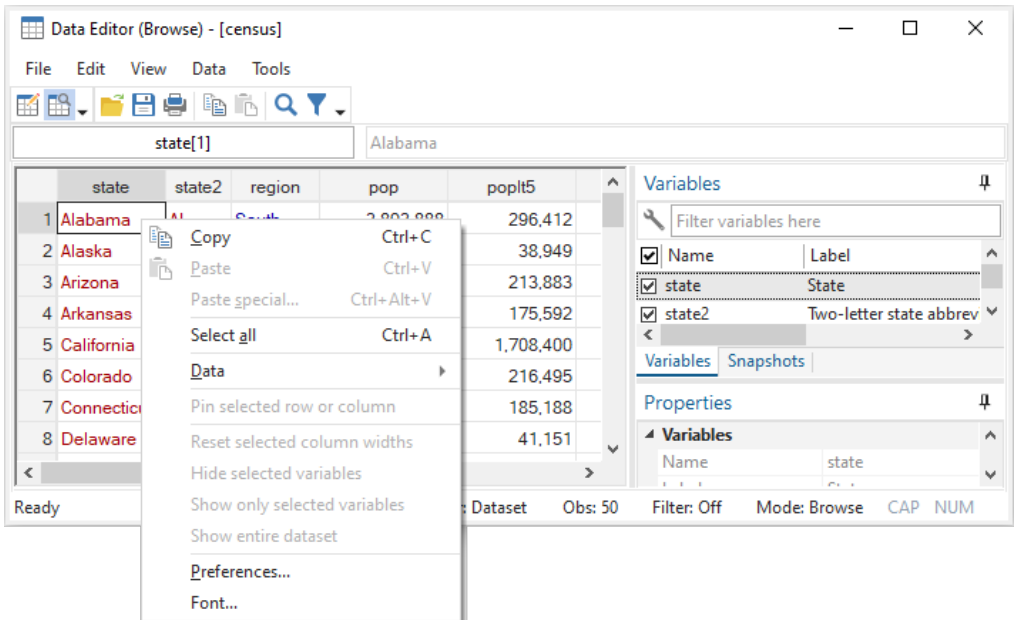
Data Editor (Browse) - [census]

File Edit View Data Tools

state[1] Alabama

| | state | state2 | region | pop | poplt5 |
|---|---|---|---|---|---|
| 1 | Alabama | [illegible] | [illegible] | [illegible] | 296,412 |
| 2 | Alaska | | | | 38,949 |
| 3 | Arizona | | | | 213,883 |
| 4 | Arkansas | | | | 175,592 |
| 5 | California | | | | 1,708,400 |
| 6 | Colorado | | | | 216,495 |
| 7 | Connecticu | | | | 185,188 |
| 8 | Delaware | | | | 41,151 |

Copy Ctrl+C
Paste Ctrl+V
Paste special... Ctrl+Alt+V
Select all Ctrl+A
Data
Pin selected row or column
Reset selected column widths
Hide selected variables
Show only selected variables
Show entire dataset
Preferences...
Font...

Variables
Filter variables here

| Name | Label |
|---|---|
| state | State |
| state2 | Two-letter state abbrev |

Variables Snapshots

Properties
Variables
Name state

Ready : Dataset Obs: 50 Filter: Off Mode: Browse CAP NUM